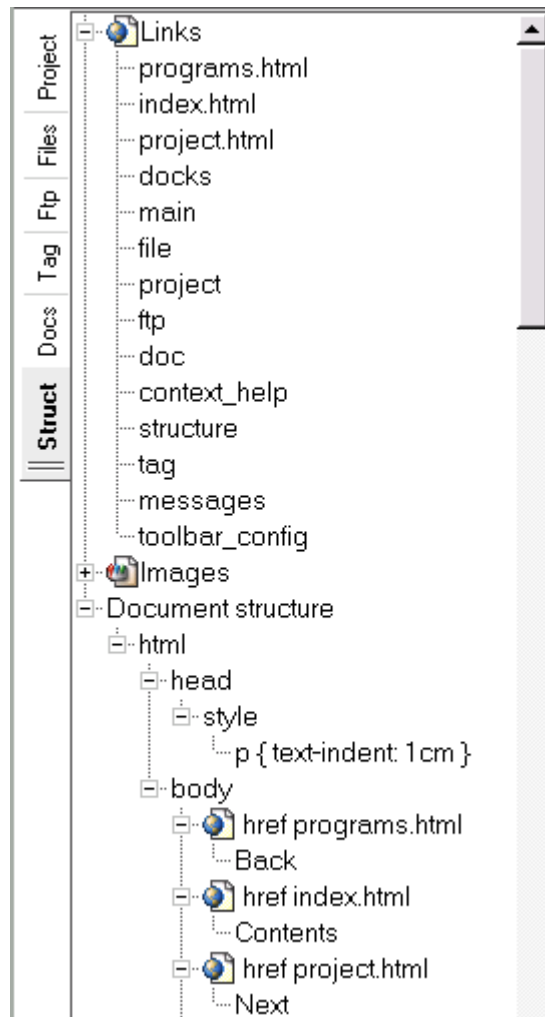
Project
Files
Ftp
Tag
Docs
Struct

Links
programs.html
index.html
project.html
docks
main
file
project
ftp
doc
context_help
structure
tag
messages
toolbar_config
Images
Document structure
html
head
style
p { text-indent: 1cm }
body
href programs.html
Back
href index.html
Contents
href project.html
Next